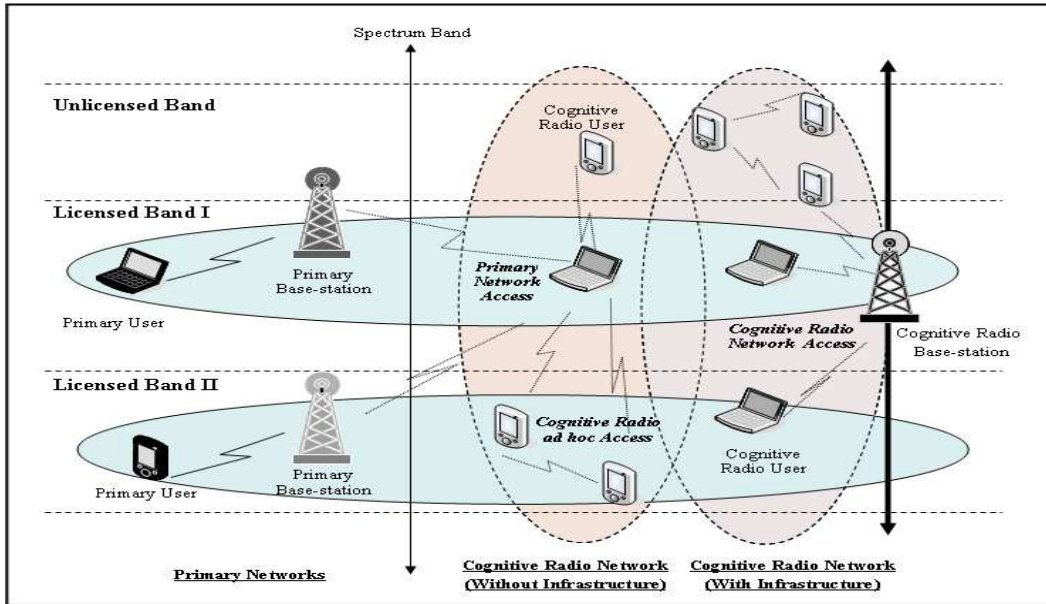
Spectrum Band

Unlicensed Band

Cognitive Radio User

Licensed Band I

Primary Base-station

Primary User

Primary Network Access

Cognitive Radio Network Access

Cognitive Radio Base-station

Licensed Band II

Cognitive Radio ad hoc Access

Primary User

Primary Base-station

Cognitive Radio User

Primary Networks

Cognitive Radio Network (Without Infrastructure)

Cognitive Radio Network (With Infrastructure)